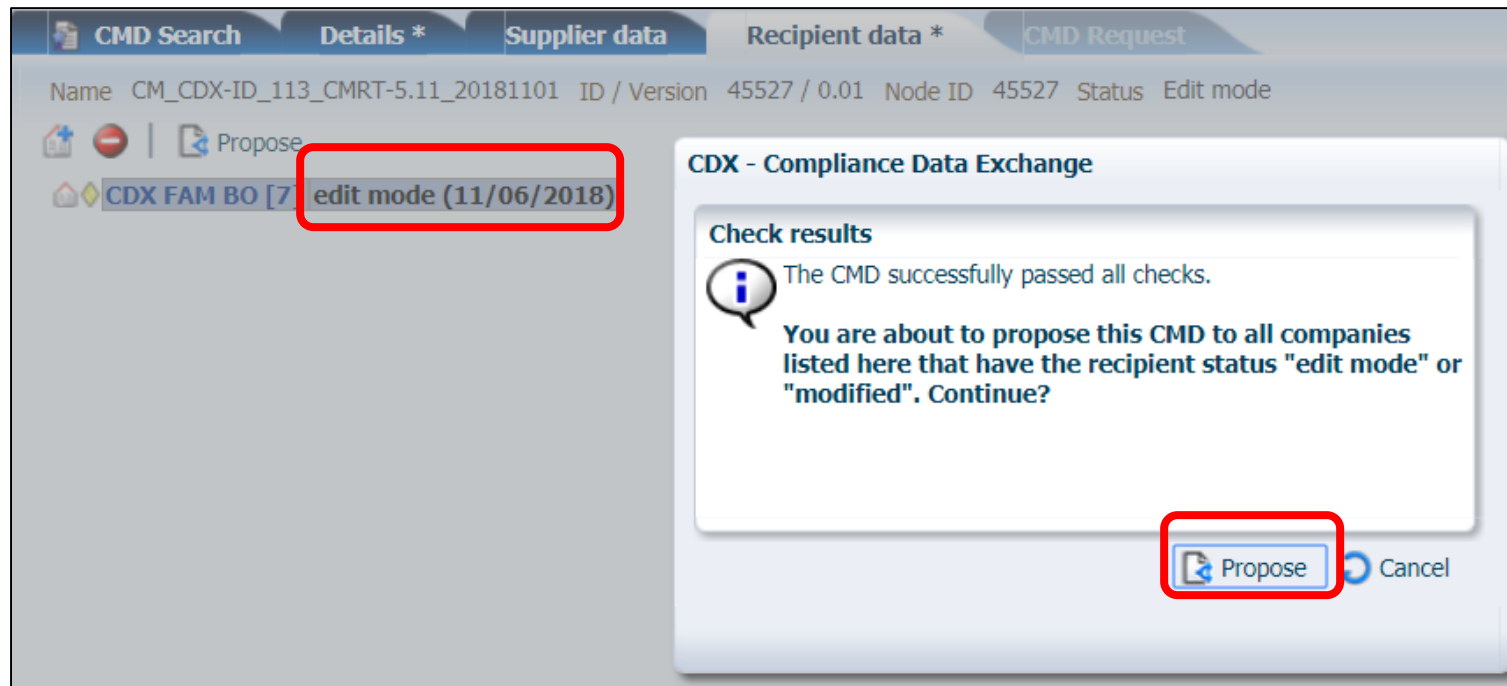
CMD Search | Details * | Supplier data | Recipient data * | CMD Request

Name CM_CDX-ID_113_CMRT-5.11_20181101 ID / Version 45527 / 0.01 Node ID 45527 Status Edit mode

Propose

CDX FAM BO [7] edit mode (11/06/2018)

CDX - Compliance Data Exchange

Check results

The CMD successfully passed all checks.

You are about to propose this CMD to all companies listed here that have the recipient status "edit mode" or "modified". Continue?

Propose Cancel